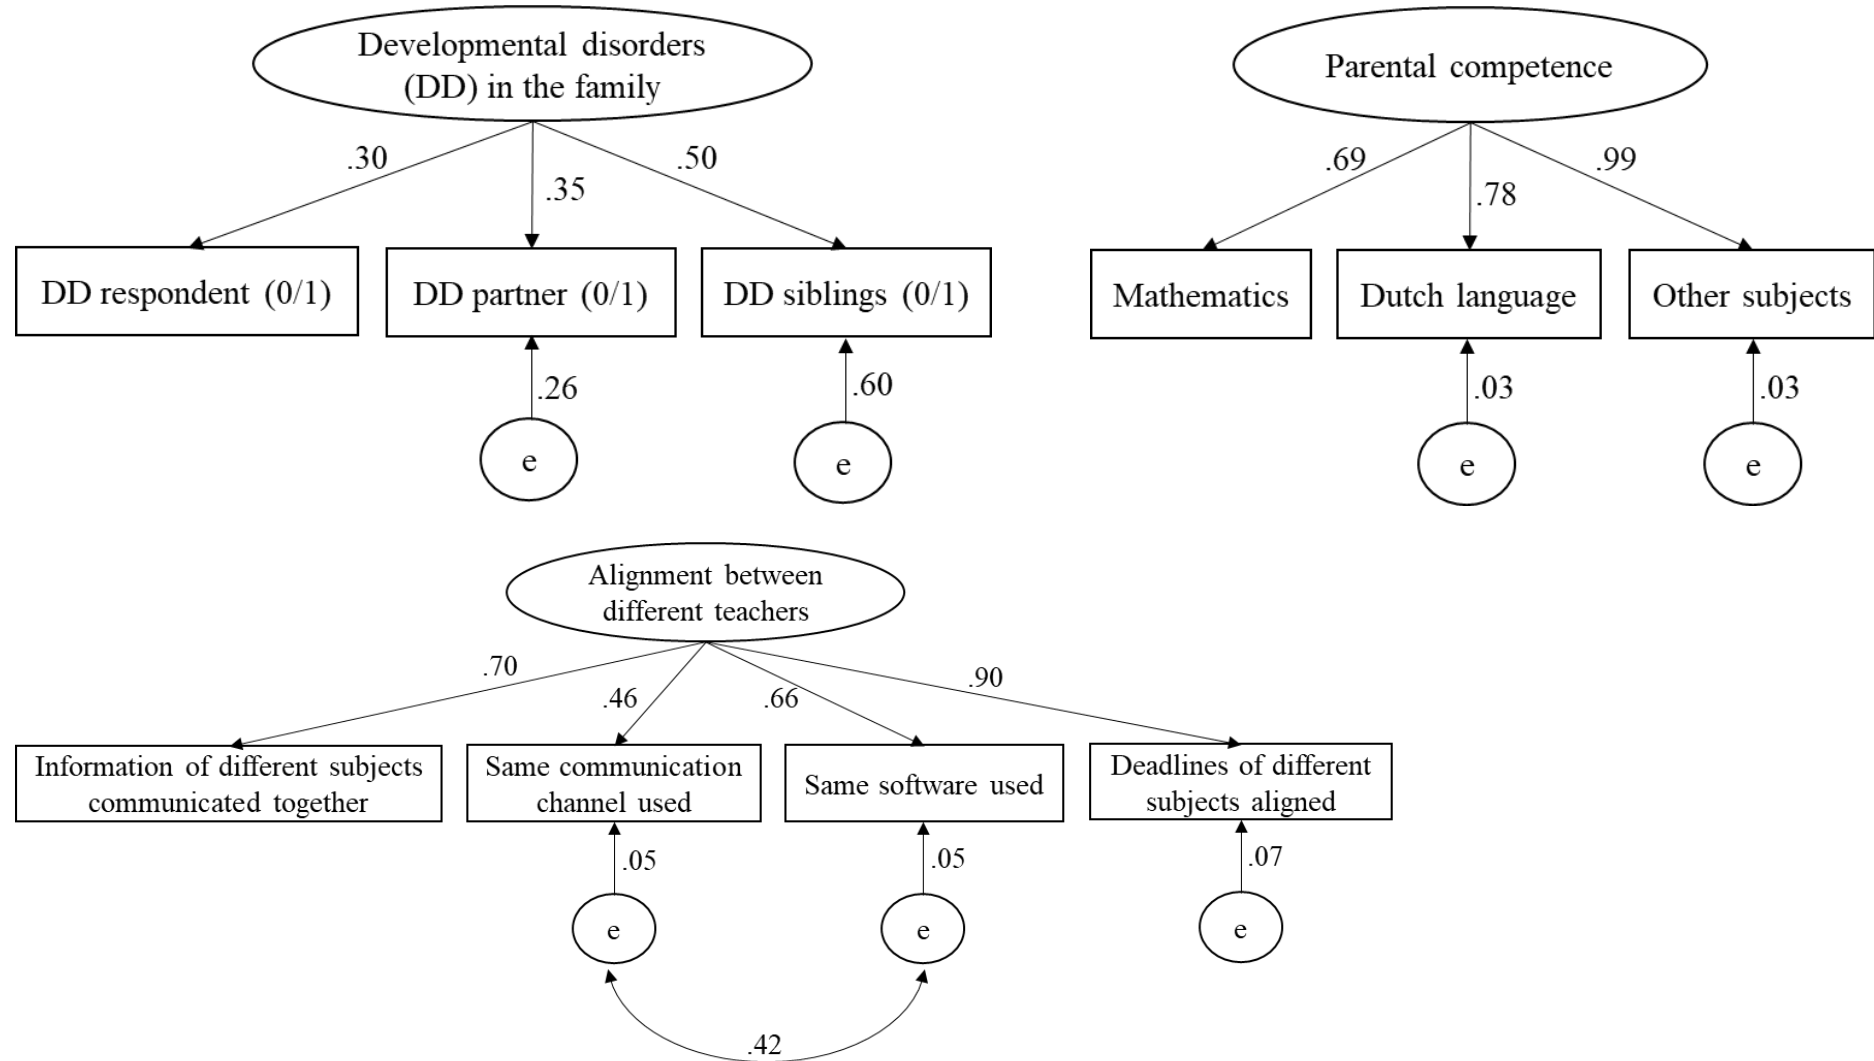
Developmental disorders (DD) in the family

.30
.35
.50

DD respondent (0/1)
DD partner (0/1)
DD siblings (0/1)

.26
.60

e
e

Parental competence

.69
.78
.99

Mathematics
Dutch language
Other subjects

.03
.03

e
e

Alignment between different teachers

.70
.46
.66
.90

Information of different subjects communicated together
Same communication channel used
Same software used
Deadlines of different subjects aligned

.05
.05
.07

e
e
e

.42